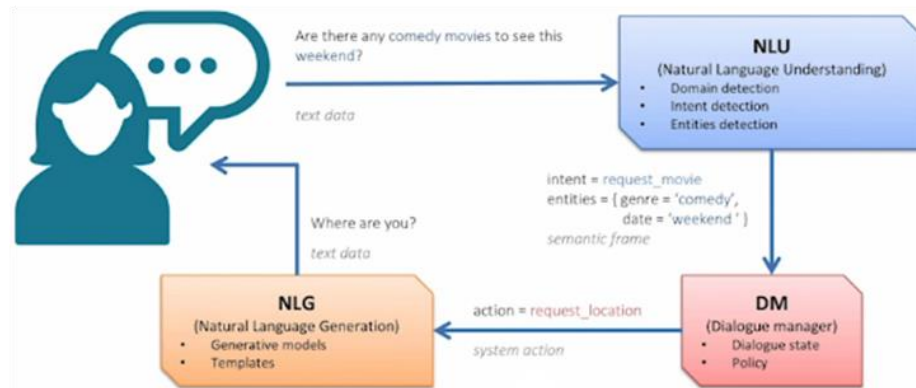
Are there any comedy movies to see this weekend?

text data

NLU
(Natural Language Understanding)
- Domain detection
- Intent detection
- Entities detection

intent = request_movie
entities = { genre = 'comedy', date = 'weekend ' }
semantic frame

Where are you?
text data

NLG
(Natural Language Generation)
- Generative models
- Templates

action = request_location
system action

DM
(Dialogue manager)
- Dialogue state
- Policy